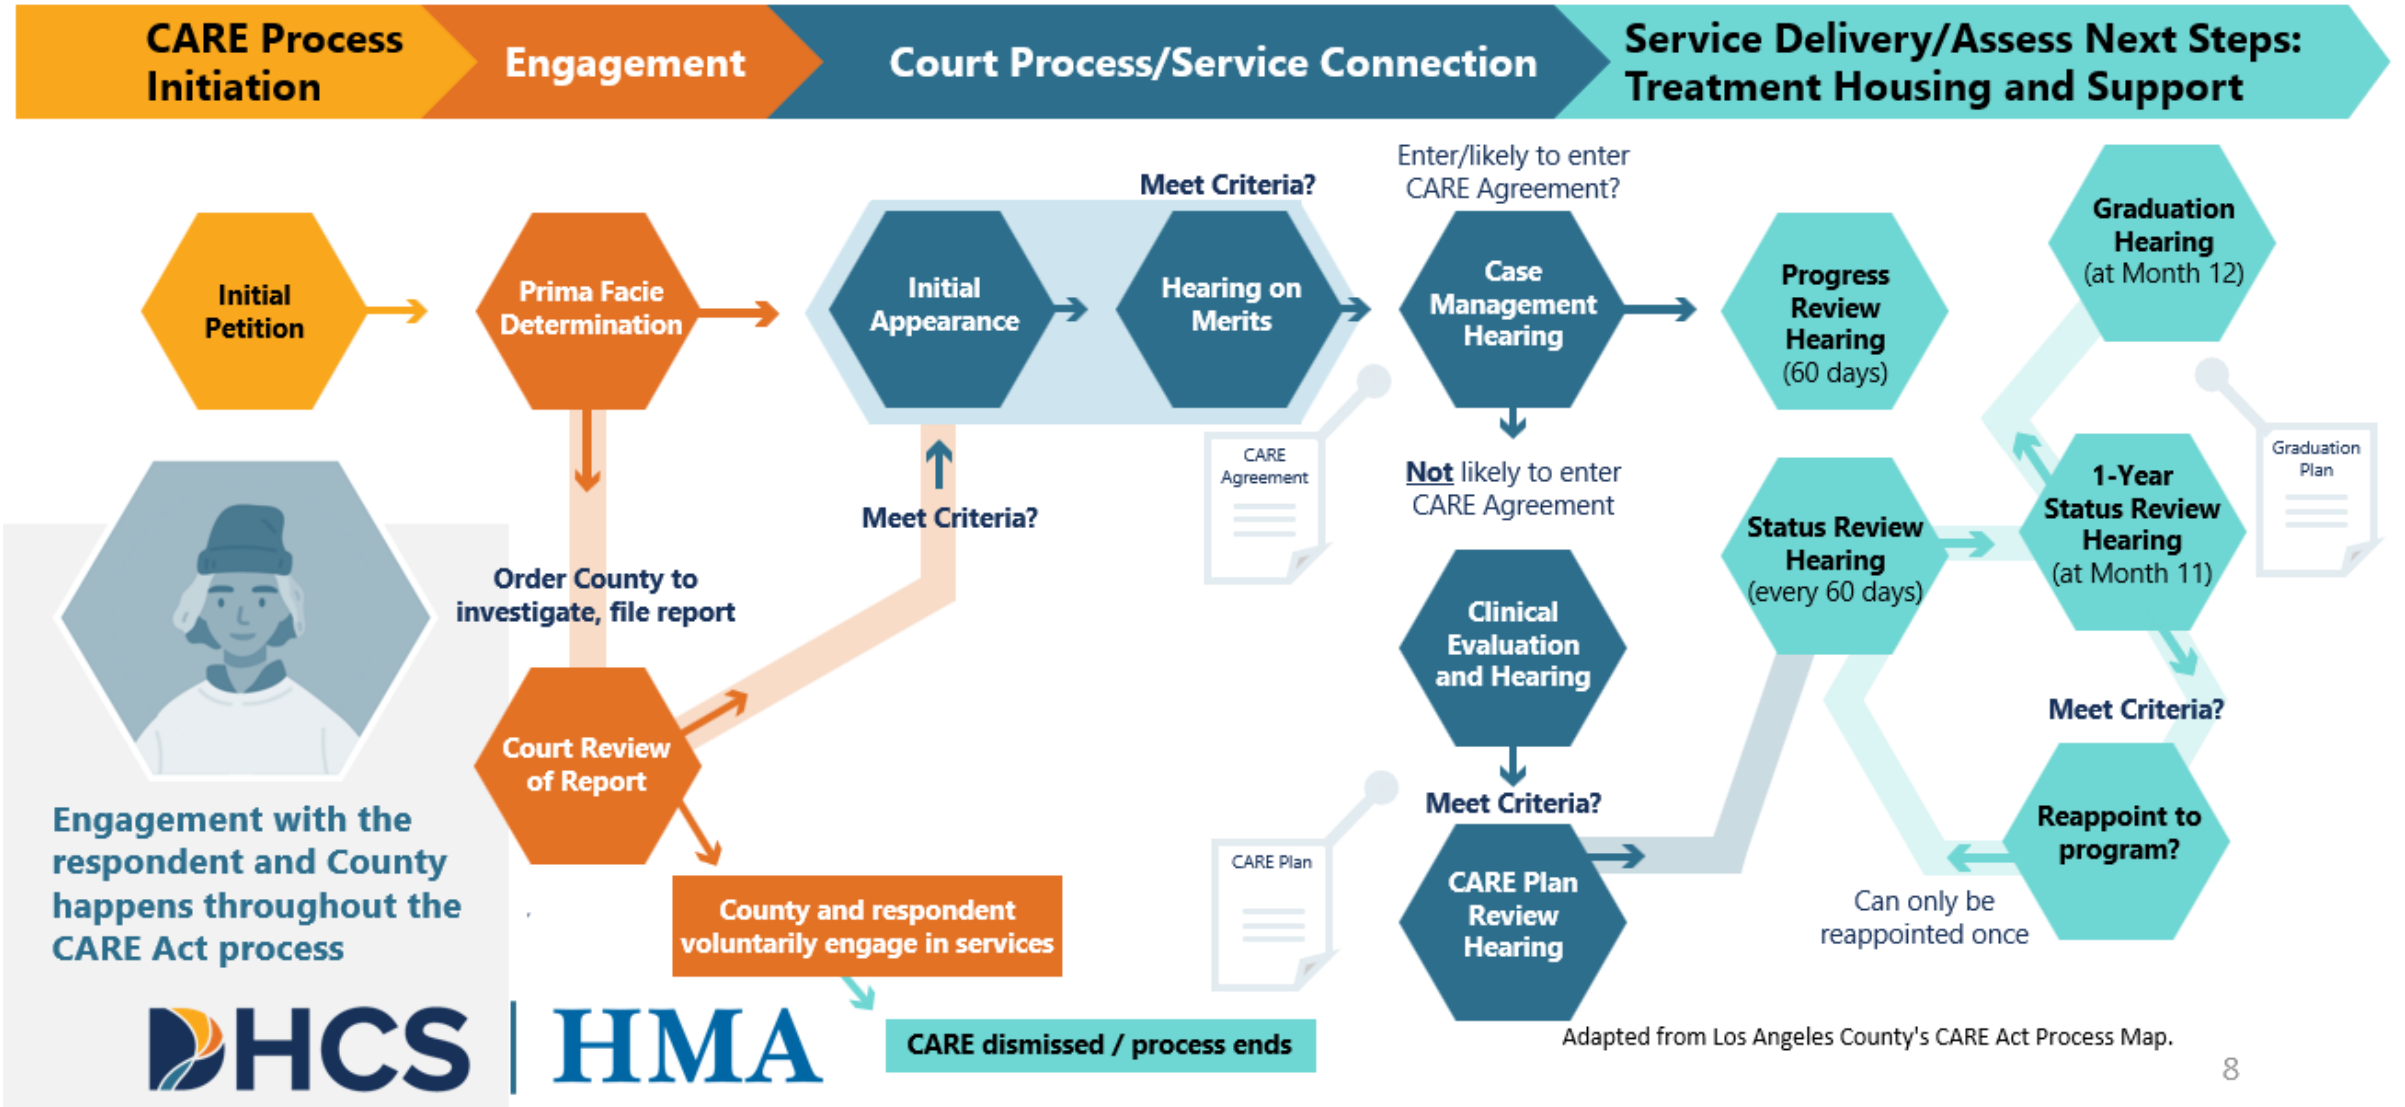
CARE Process Initiation

Engagement

Court Process/Service Connection

Service Delivery/Assess Next Steps: Treatment Housing and Support

Initial Petition

Prima Facie Determination

Order County to investigate, file report

Court Review of Report

County and respondent voluntarily engage in services

CARE dismissed / process ends

Meet Criteria?

Initial Appearance

Meet Criteria?

Hearing on Merits

CARE Agreement

Enter/likely to enter CARE Agreement?

Case Management Hearing

Not likely to enter CARE Agreement

Clinical Evaluation and Hearing

Meet Criteria?

CARE Plan

CARE Plan Review Hearing

Progress Review Hearing (60 days)

Status Review Hearing (every 60 days)

Graduation Hearing (at Month 12)

Graduation Plan

1-Year Status Review Hearing (at Month 11)

Meet Criteria?

Reappoint to program?

Can only be reappointed once

Engagement with the respondent and County happens throughout the CARE Act process

DHCS | HMA

Adapted from Los Angeles County's CARE Act Process Map.

8